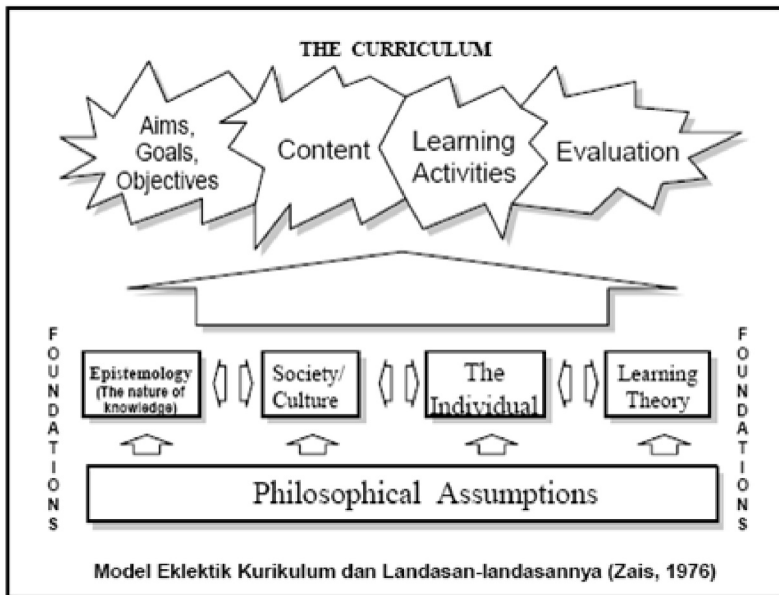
THE CURRICULUM

Aims, Goals, Objectives

Content

Learning Activities

Evaluation

FOUNDATIONS

Epistemology (The nature of knowledge)

Society/ Culture

The Individual

Learning Theory

FOUNDATIONS

Philosophical Assumptions

Model Eklektik Kurikulum dan Landasan-landasannya (Zais, 1976)